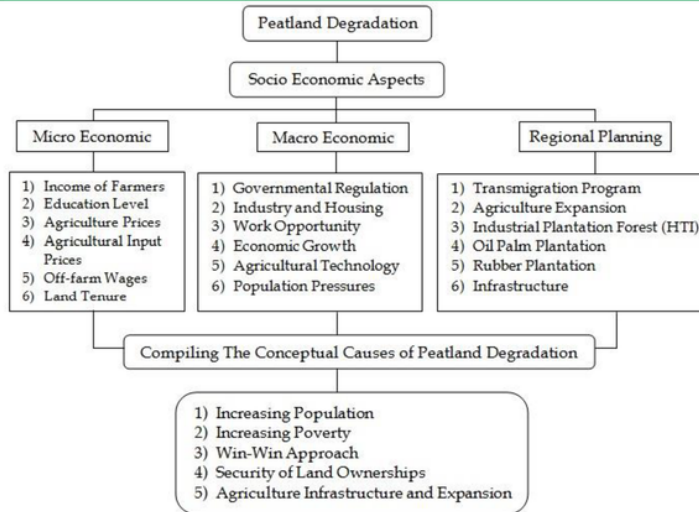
Peatland Degradation

Socio Economic Aspects

Micro Economic

1) Income of Farmers
2) Education Level
3) Agriculture Prices
4) Agricultural Input Prices
5) Off-farm Wages
6) Land Tenure

Macro Economic

1) Governmental Regulation
2) Industry and Housing
3) Work Opportunity
4) Economic Growth
5) Agricultural Technology
6) Population Pressures

Regional Planning

1) Transmigration Program
2) Agriculture Expansion
3) Industrial Plantation Forest (HTI)
4) Oil Palm Plantation
5) Rubber Plantation
6) Infrastructure

Compiling The Conceptual Causes of Peatland Degradation

1) Increasing Population
2) Increasing Poverty
3) Win-Win Approach
4) Security of Land Ownerships
5) Agriculture Infrastructure and Expansion